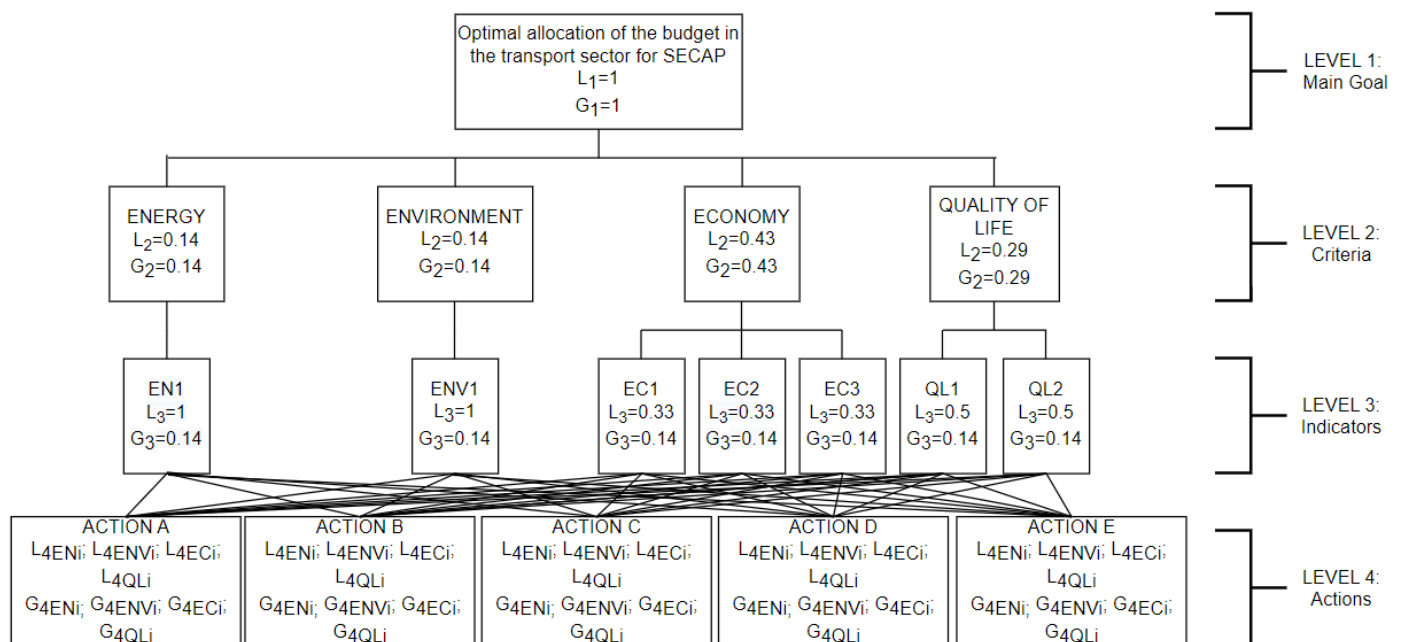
Optimal allocation of the budget in the transport sector for SECAP
$L_1$=1
$G_1$=1

LEVEL 1: Main Goal

ENERGY
$L_2$=0.14
$G_2$=0.14

ENVIRONMENT
$L_2$=0.14
$G_2$=0.14

ECONOMY
$L_2$=0.43
$G_2$=0.43

QUALITY OF LIFE
$L_2$=0.29
$G_2$=0.29

LEVEL 2: Criteria

EN1
$L_3$=1
$G_3$=0.14

ENV1
$L_3$=1
$G_3$=0.14

EC1
$L_3$=0.33
$G_3$=0.14

EC2
$L_3$=0.33
$G_3$=0.14

EC3
$L_3$=0.33
$G_3$=0.14

QL1
$L_3$=0.5
$G_3$=0.14

QL2
$L_3$=0.5
$G_3$=0.14

LEVEL 3: Indicators

ACTION A
$L_{4ENi}$; $L_{4ENVi}$; $L_{4ECi}$; $L_{4QLi}$
$G_{4ENi}$; $G_{4ENVi}$; $G_{4ECi}$; $G_{4QLi}$

ACTION B
$L_{4ENi}$; $L_{4ENVi}$; $L_{4ECi}$; $L_{4QLi}$
$G_{4ENi}$; $G_{4ENVi}$; $G_{4ECi}$; $G_{4QLi}$

ACTION C
$L_{4ENi}$; $L_{4ENVi}$; $L_{4ECi}$; $L_{4QLi}$
$G_{4ENi}$; $G_{4ENVi}$; $G_{4ECi}$; $G_{4QLi}$

ACTION D
$L_{4ENi}$; $L_{4ENVi}$; $L_{4ECi}$; $L_{4QLi}$
$G_{4ENi}$; $G_{4ENVi}$; $G_{4ECi}$; $G_{4QLi}$

ACTION E
$L_{4ENi}$; $L_{4ENVi}$; $L_{4ECi}$; $L_{4QLi}$
$G_{4ENi}$; $G_{4ENVi}$; $G_{4ECi}$; $G_{4QLi}$

LEVEL 4: Actions